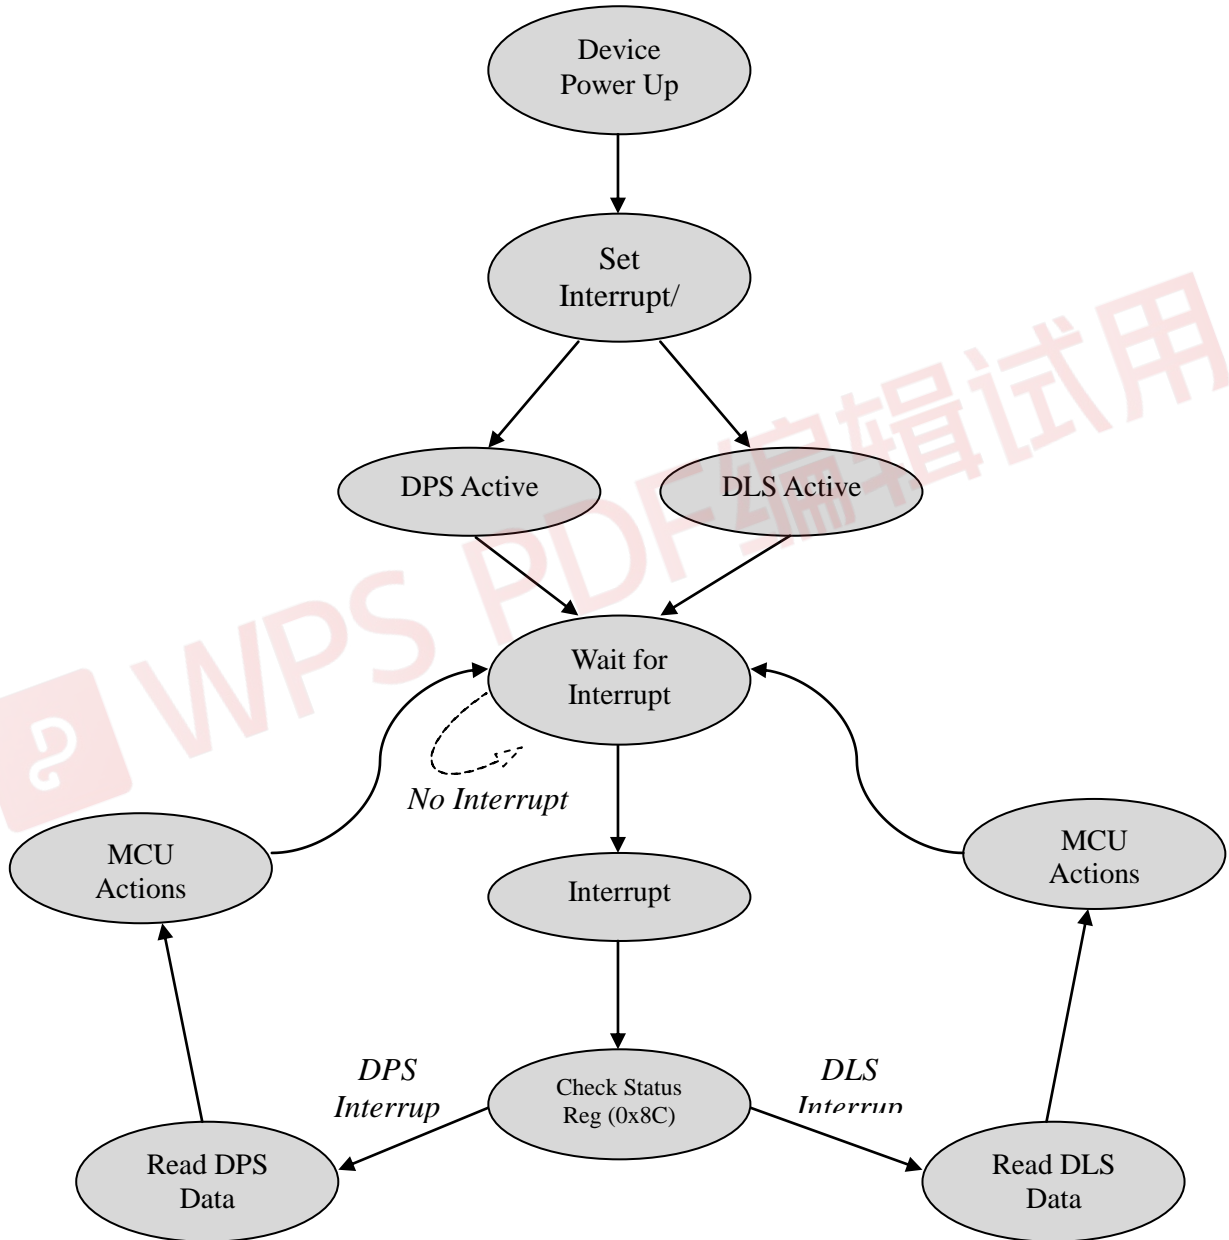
Device Power Up

Set Interrupt/

DPS Active

DLS Active

Wait for Interrupt

No Interrupt

MCU Actions

MCU Actions

Interrupt

DPS Interrup

Check Status Reg (0x8C)

DLS Interrup

Read DPS Data

Read DLS Data

WPS PDF编辑试用